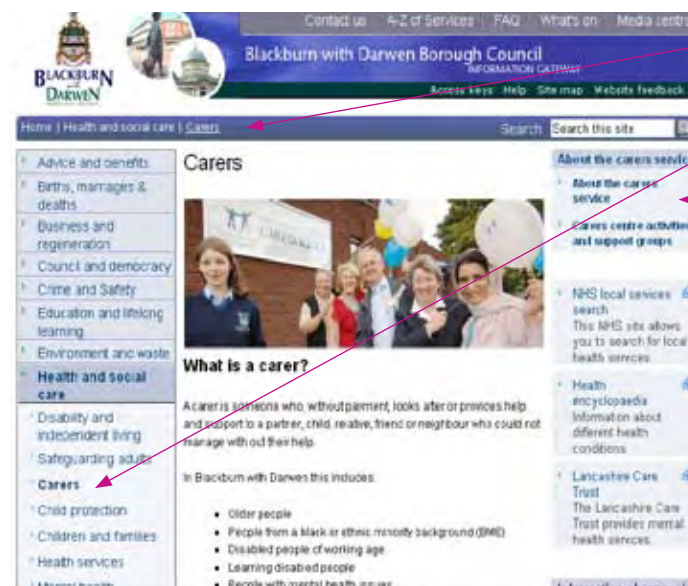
BLACKBURN DARWEN

Contact us | A-Z of Services | FAQ | What's on | Media centr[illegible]

Blackburn with Darwen Borough Council
INFORMATION GATEWAY

Access keys | Help | Site map | Website feedback

Home | Health and social care | Carers

Search | Search this site

Advice and benefits
Births, marriages & deaths
Business and regeneration
Council and democracy
Crime and Safety
Education and lifelong learning
Environment and waste
Health and social care
Disability and independent living
Safeguarding adults
Carers
Child protection
Children and families
Health services
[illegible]

Carers

What is a carer?

A carer is someone who, without payment, looks after or provides help and support to a partner, child, relative, friend or neighbour who could not manage without their help.

In Blackburn with Darwen this includes:

- Older people
- People from a black or ethnic minority background (BME)
- Disabled people of working age
- Learning disabled people
- People with mental health issues

About the carers servic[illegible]

About the carers service

Carers centre activities and support groups

NHS local services search
This NHS site allows you to search for local health services.

Health encyclopaedia
Information about different health conditions.

Lancashire Care Trust
The Lancashire Care Trust provides mental health services.